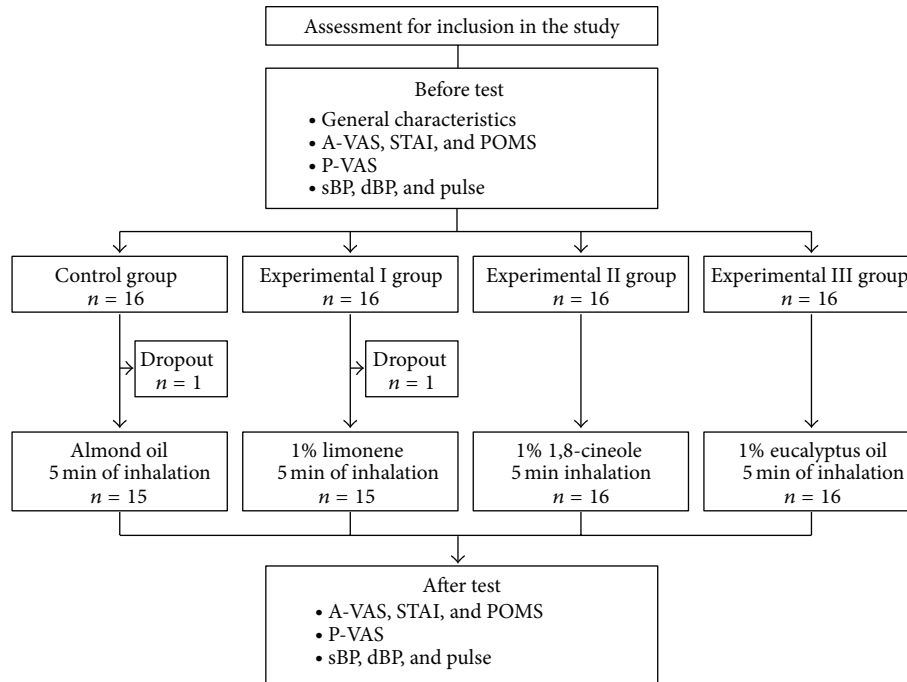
Assessment for inclusion in the study

Before test
• General characteristics
• A-VAS, STAI, and POMS
• P-VAS
• sBP, dBP, and pulse

Control group
$n = 16$

Dropout
$n = 1$

Almond oil
5 min of inhalation
$n = 15$

Experimental I group
$n = 16$

Dropout
$n = 1$

1% limonene
5 min of inhalation
$n = 15$

Experimental II group
$n = 16$

1% 1,8-cineole
5 min inhalation
$n = 16$

Experimental III group
$n = 16$

1% eucalyptus oil
5 min of inhalation
$n = 16$

After test
• A-VAS, STAI, and POMS
• P-VAS
• sBP, dBP, and pulse